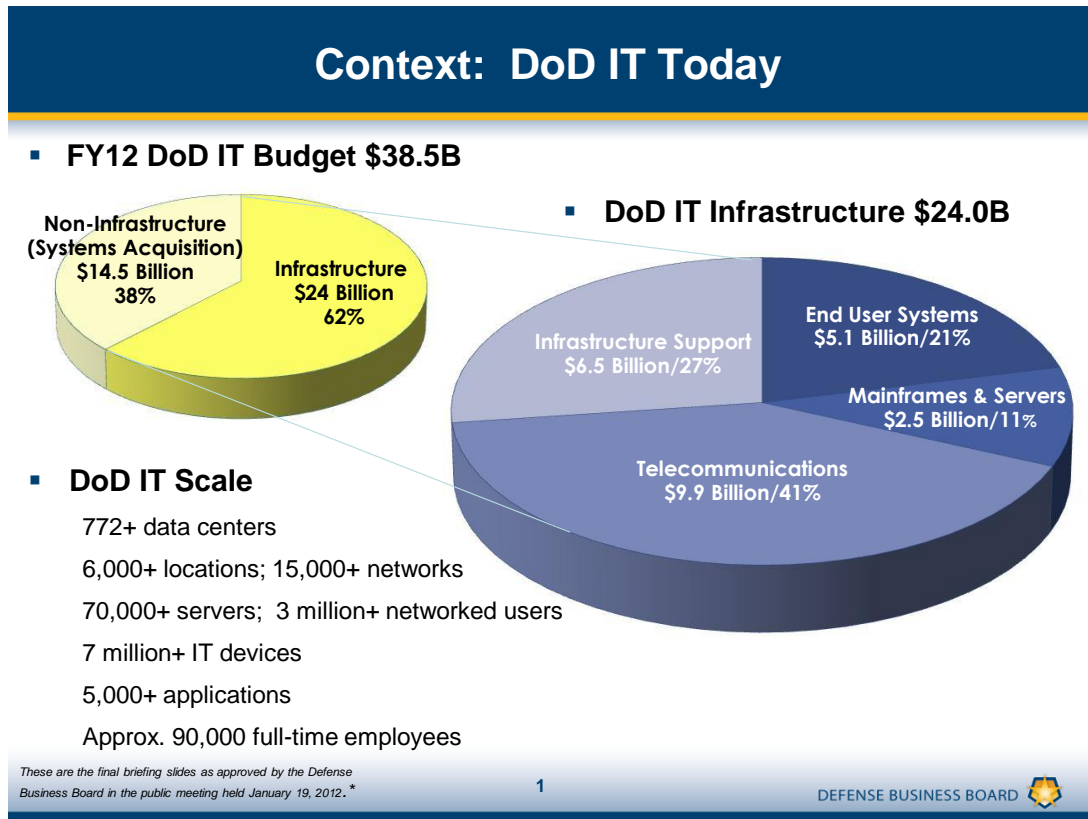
Context: DoD IT Today

FY12 DoD IT Budget $38.5B

Non-Infrastructure (Systems Acquisition) $14.5 Billion 38%

Infrastructure $24 Billion 62%

DoD IT Infrastructure $24.0B

End User Systems $5.1 Billion/21%

Infrastructure Support $6.5 Billion/27%

Mainframes & Servers $2.5 Billion/11%

Telecommunications $9.9 Billion/41%

DoD IT Scale

772+ data centers

6,000+ locations; 15,000+ networks

70,000+ servers; 3 million+ networked users

7 million+ IT devices

5,000+ applications

Approx. 90,000 full-time employees

These are the final briefing slides as approved by the Defense Business Board in the public meeting held January 19, 2012.*

1

DEFENSE BUSINESS BOARD